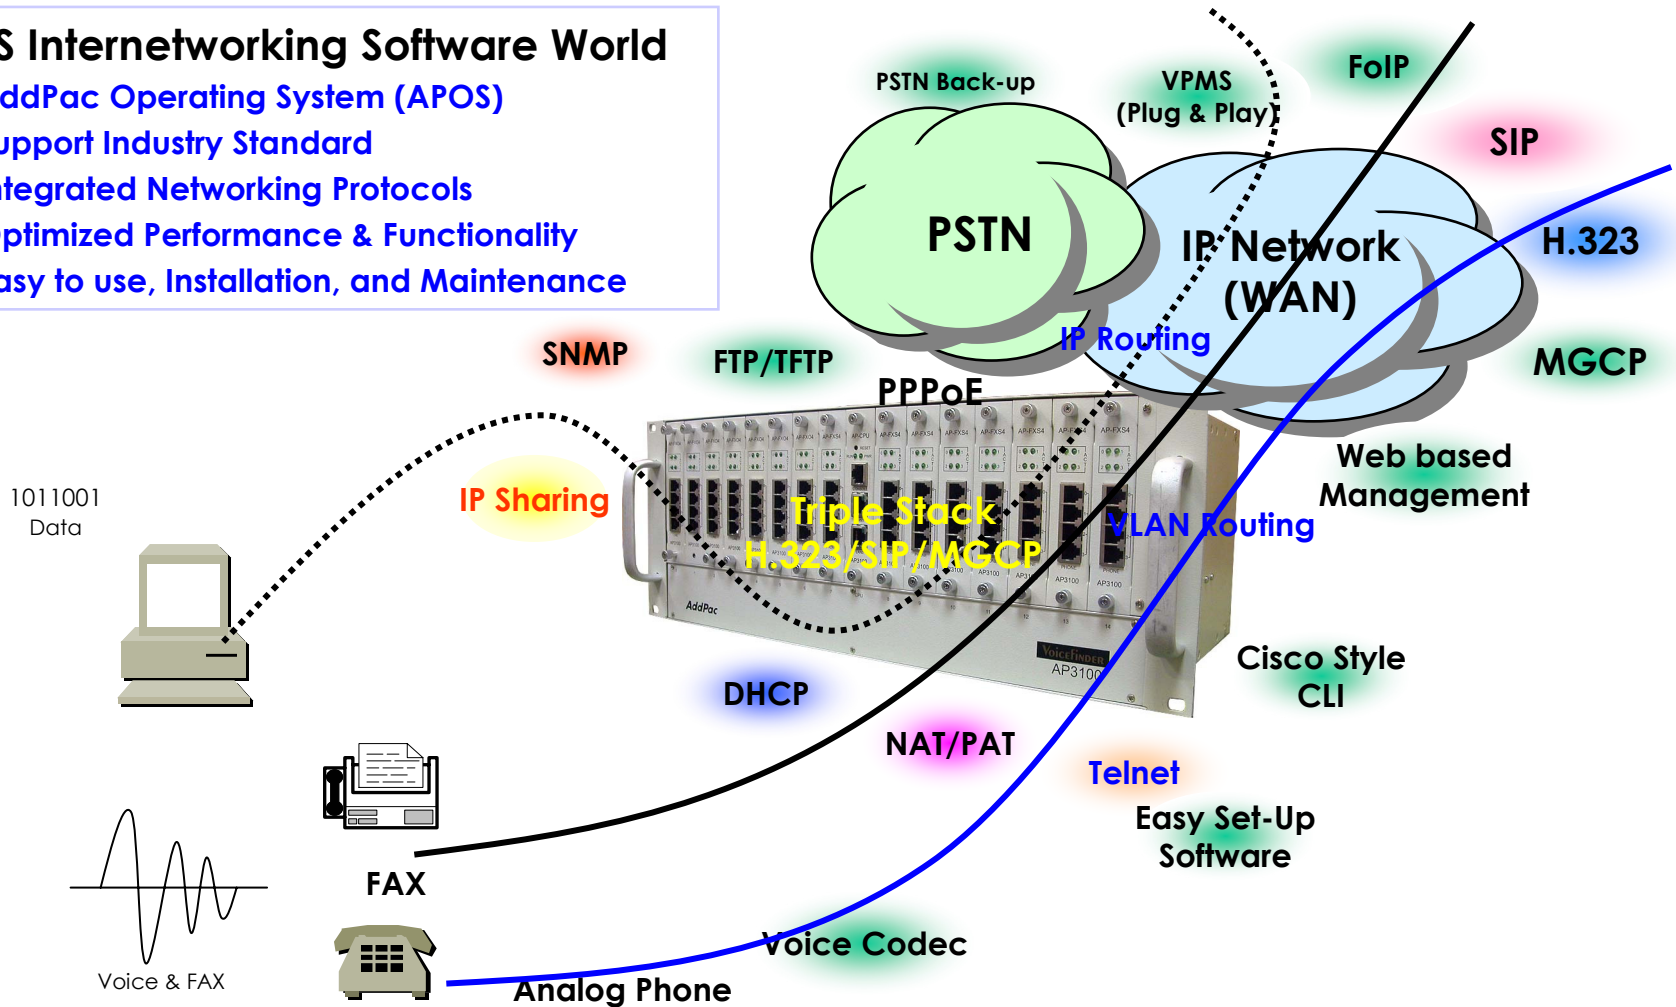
S Internetworking Software World
ddPac Operating System (APOS)
upport Industry Standard
tegrated Networking Protocols
ptimized Performance & Functionality
asy to use, Installation, and Maintenance

PSTN Back-up
VPMS (Plug & Play)
FoIP
SIP
PSTN
IP Network (WAN)
H.323
IP Routing
MGCP
SNMP
FTP/TFTP
PPPoE
Web based Management
1011001 Data
IP Sharing
Triple Stack H.323/SIP/MGCP
VLAN Routing
AddPac
VoiceFinder AP3100
Cisco Style CLI
DHCP
NAT/PAT
Telnet
Easy Set-Up Software
FAX
Voice & FAX
Voice Codec
Analog Phone